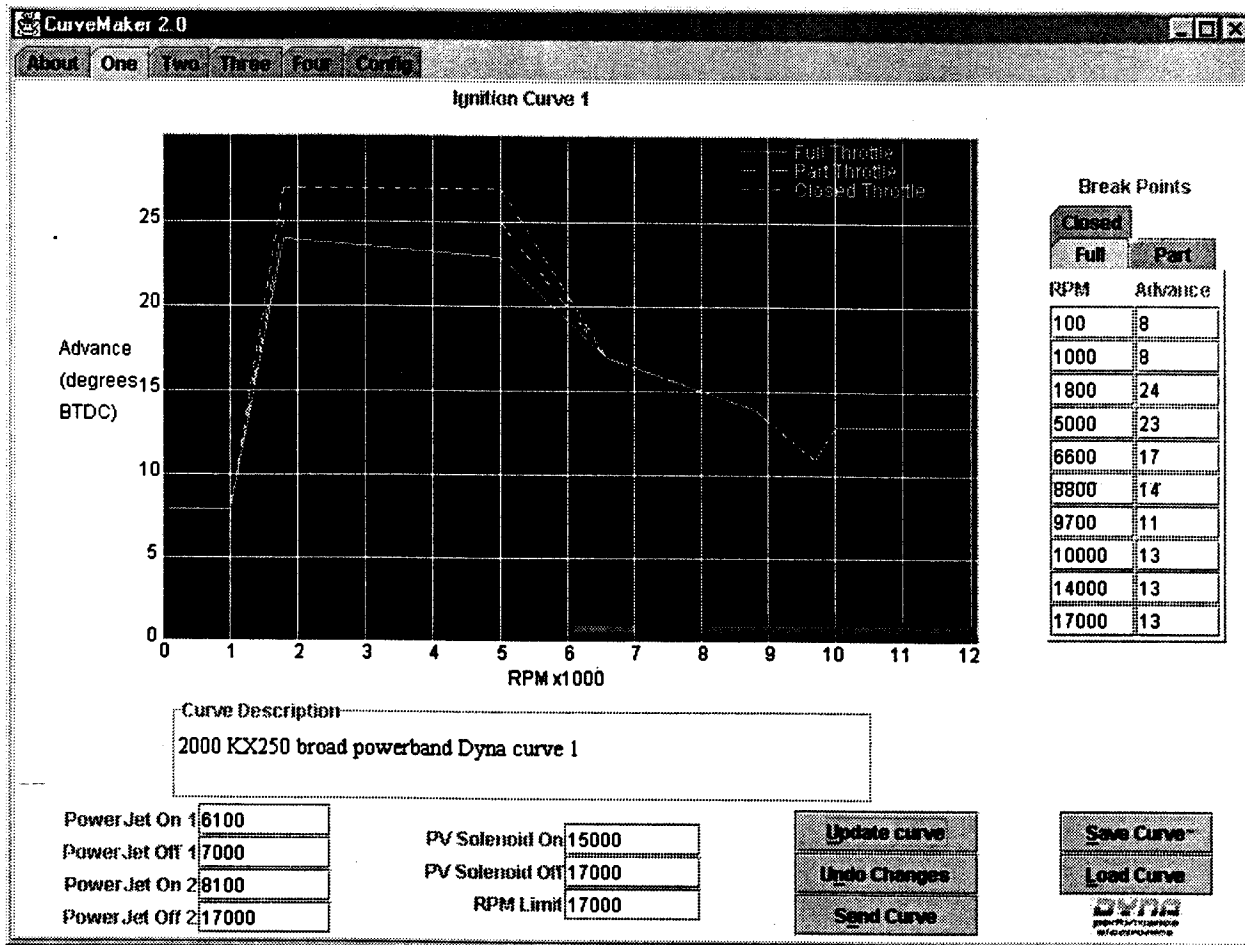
CurveMaker 2.0

About One Two Three Four Config

Ignition Curve 1

Full Throttle
Part Throttle
Closed Throttle

Advance (degrees BTDC)

25
20
15
10
5
0

0 1 2 3 4 5 6 7 8 9 10 11 12

RPM x1000

Break Points

Closed
Full Part

| RPM | Advance |
|---|---|
| 100 | 8 |
| 1000 | 8 |
| 1800 | 24 |
| 5000 | 23 |
| 6600 | 17 |
| 8800 | 14 |
| 9700 | 11 |
| 10000 | 13 |
| 14000 | 13 |
| 17000 | 13 |

Curve Description
2000 KX250 broad powerband Dyna curve 1

PowerJet On 1 6100
PowerJet Off 1 7000
PowerJet On 2 8100
PowerJet Off 2 17000

PV Solenoid On 15000
PV Solenoid Off 17000
RPM Limit 17000

Update curve
Undo Changes
Send Curve

Save Curve
Load Curve

DYNA
performance electronics